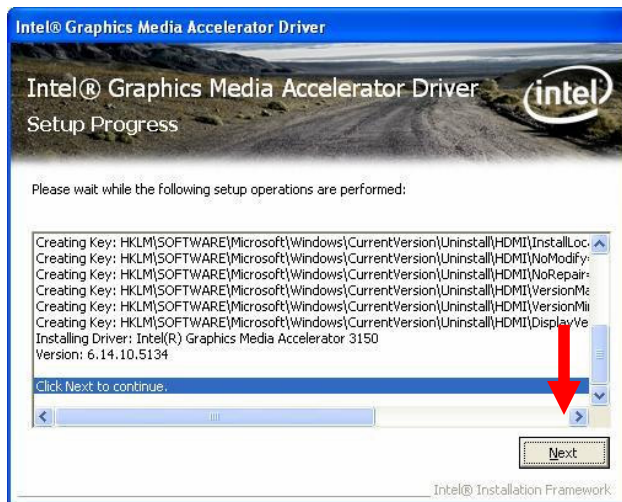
Intel® Graphics Media Accelerator Driver

Intel® Graphics Media Accelerator Driver
Setup Progress

intel

Please wait while the following setup operations are performed:

Creating Key: HKLM\SOFTWARE\Microsoft\Windows\CurrentVersion\Uninstall\HDMI\InstallLoc
Creating Key: HKLM\SOFTWARE\Microsoft\Windows\CurrentVersion\Uninstall\HDMI\NoModify
Creating Key: HKLM\SOFTWARE\Microsoft\Windows\CurrentVersion\Uninstall\HDMI\NoRepair
Creating Key: HKLM\SOFTWARE\Microsoft\Windows\CurrentVersion\Uninstall\HDMI\VersionMa
Creating Key: HKLM\SOFTWARE\Microsoft\Windows\CurrentVersion\Uninstall\HDMI\VersionMi
Creating Key: HKLM\SOFTWARE\Microsoft\Windows\CurrentVersion\Uninstall\HDMI\DisplayVe
Installing Driver: Intel(R) Graphics Media Accelerator 3150
Version: 6.14.10.5134

Click Next to continue.

Next

Intel® Installation Framework